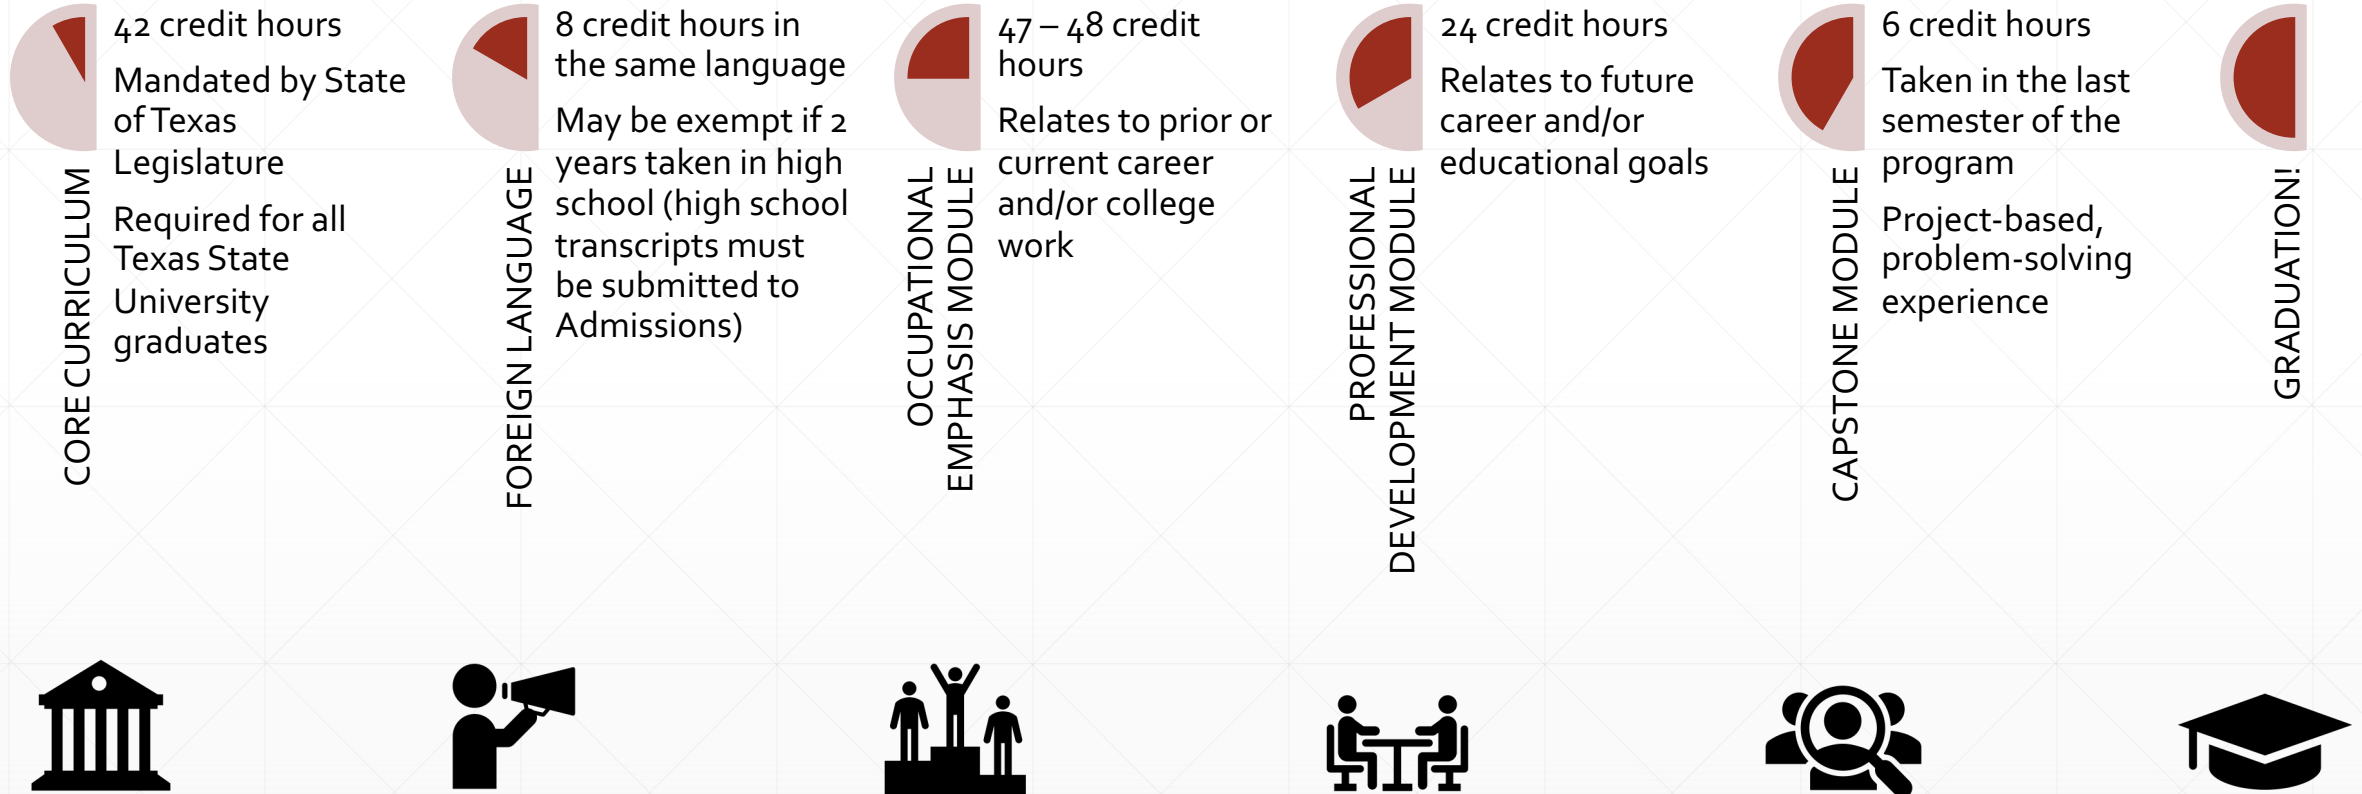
CORE CURRICULUM

42 credit hours

Mandated by State of Texas Legislature

Required for all Texas State University graduates

FOREIGN LANGUAGE

8 credit hours in the same language

May be exempt if 2 years taken in high school (high school transcripts must be submitted to Admissions)

OCCUPATIONAL EMPHASIS MODULE

47 – 48 credit hours

Relates to prior or current career and/or college work

PROFESSIONAL DEVELOPMENT MODULE

24 credit hours

Relates to future career and/or educational goals

CAPSTONE MODULE

6 credit hours

Taken in the last semester of the program

Project-based, problem-solving experience

GRADUATION!